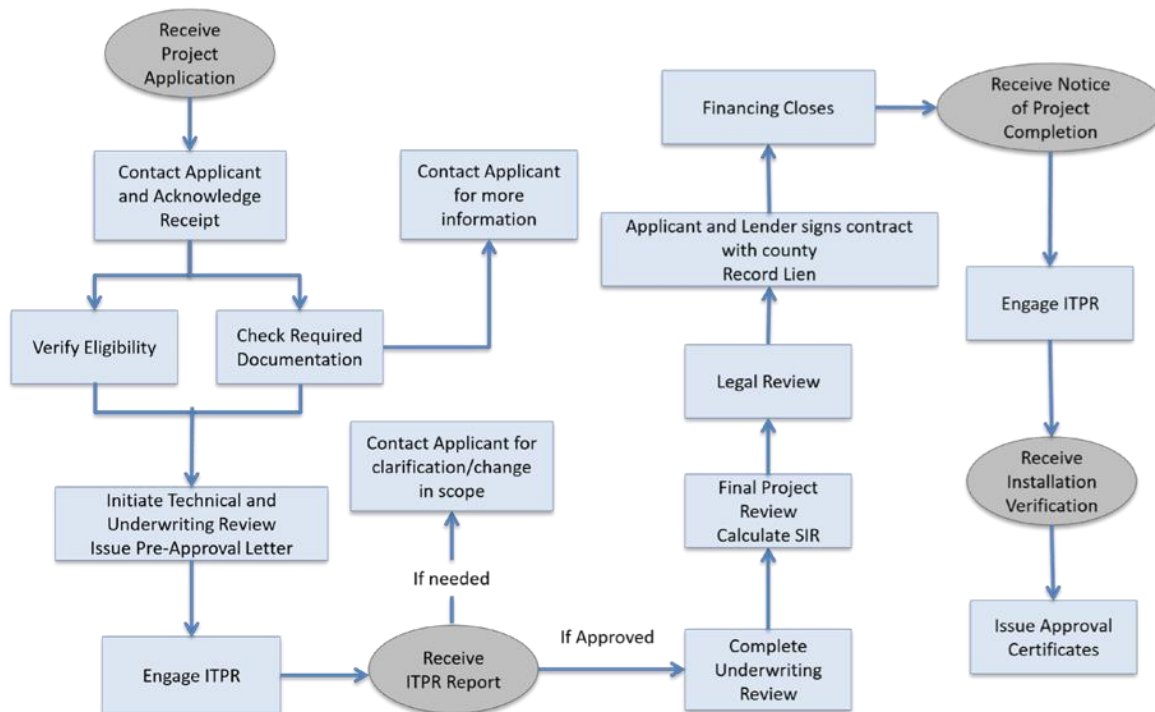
Receive Project Application

Contact Applicant and Acknowledge Receipt

Verify Eligibility

Check Required Documentation

Contact Applicant for more information

Initiate Technical and Underwriting Review
Issue Pre-Approval Letter

Engage ITPR

Receive ITPR Report

If needed

Contact Applicant for clarification/change in scope

If Approved

Complete Underwriting Review

Final Project Review
Calculate SIR

Legal Review

Applicant and Lender signs contract with county
Record Lien

Financing Closes

Receive Notice of Project Completion

Engage ITPR

Receive Installation Verification

Issue Approval Certificates